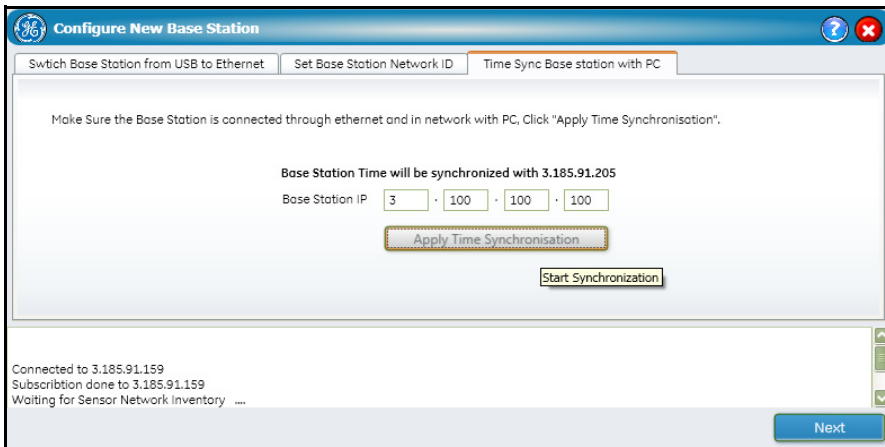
Configure New Base Station

Swtich Base Station from USB to Ethernet
Set Base Station Network ID
Time Sync Base station with PC

Make Sure the Base Station is connected through ethernet and in network with PC, Click "Apply Time Synchronisation".

Base Station Time will be synchronized with 3.185.91.205

Base Station IP 3 . 100 . 100 . 100

Apply Time Synchronisation

Start Synchronization

Connected to 3.185.91.159
Subscribtion done to 3.185.91.159
Waiting for Sensor Network Inventory ....

Next